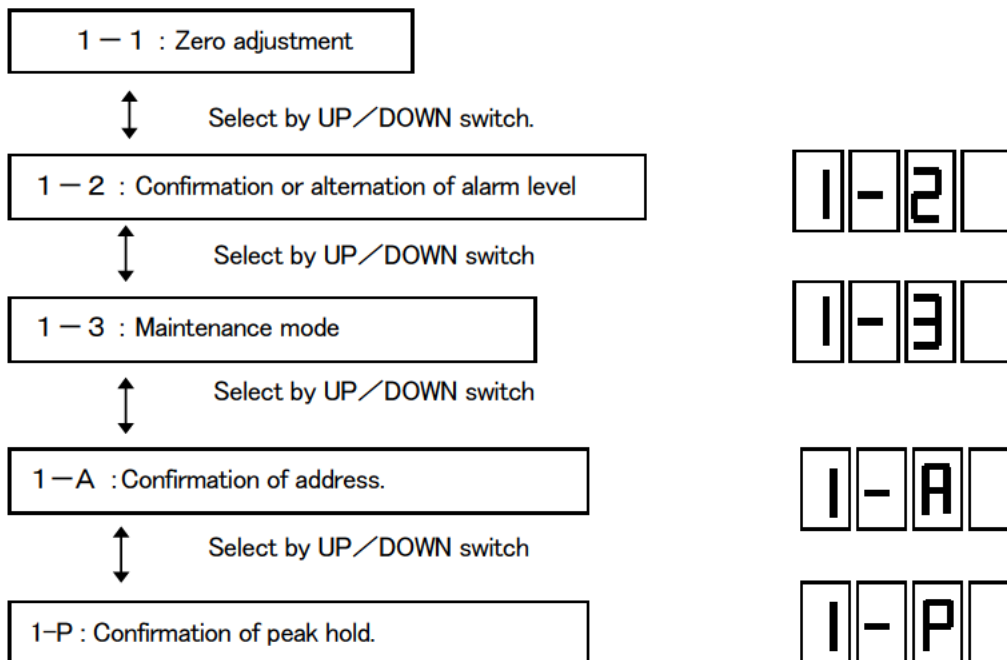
1 — 1 : Zero adjustment

Select by UP／DOWN switch.

1 — 2 : Confirmation or alternation of alarm level

1-2

Select by UP／DOWN switch

1 — 3 : Maintenance mode

1-3

Select by UP／DOWN switch

1 — A : Confirmation of address.

1-A

Select by UP／DOWN switch

1-P : Confirmation of peak hold.

1-P